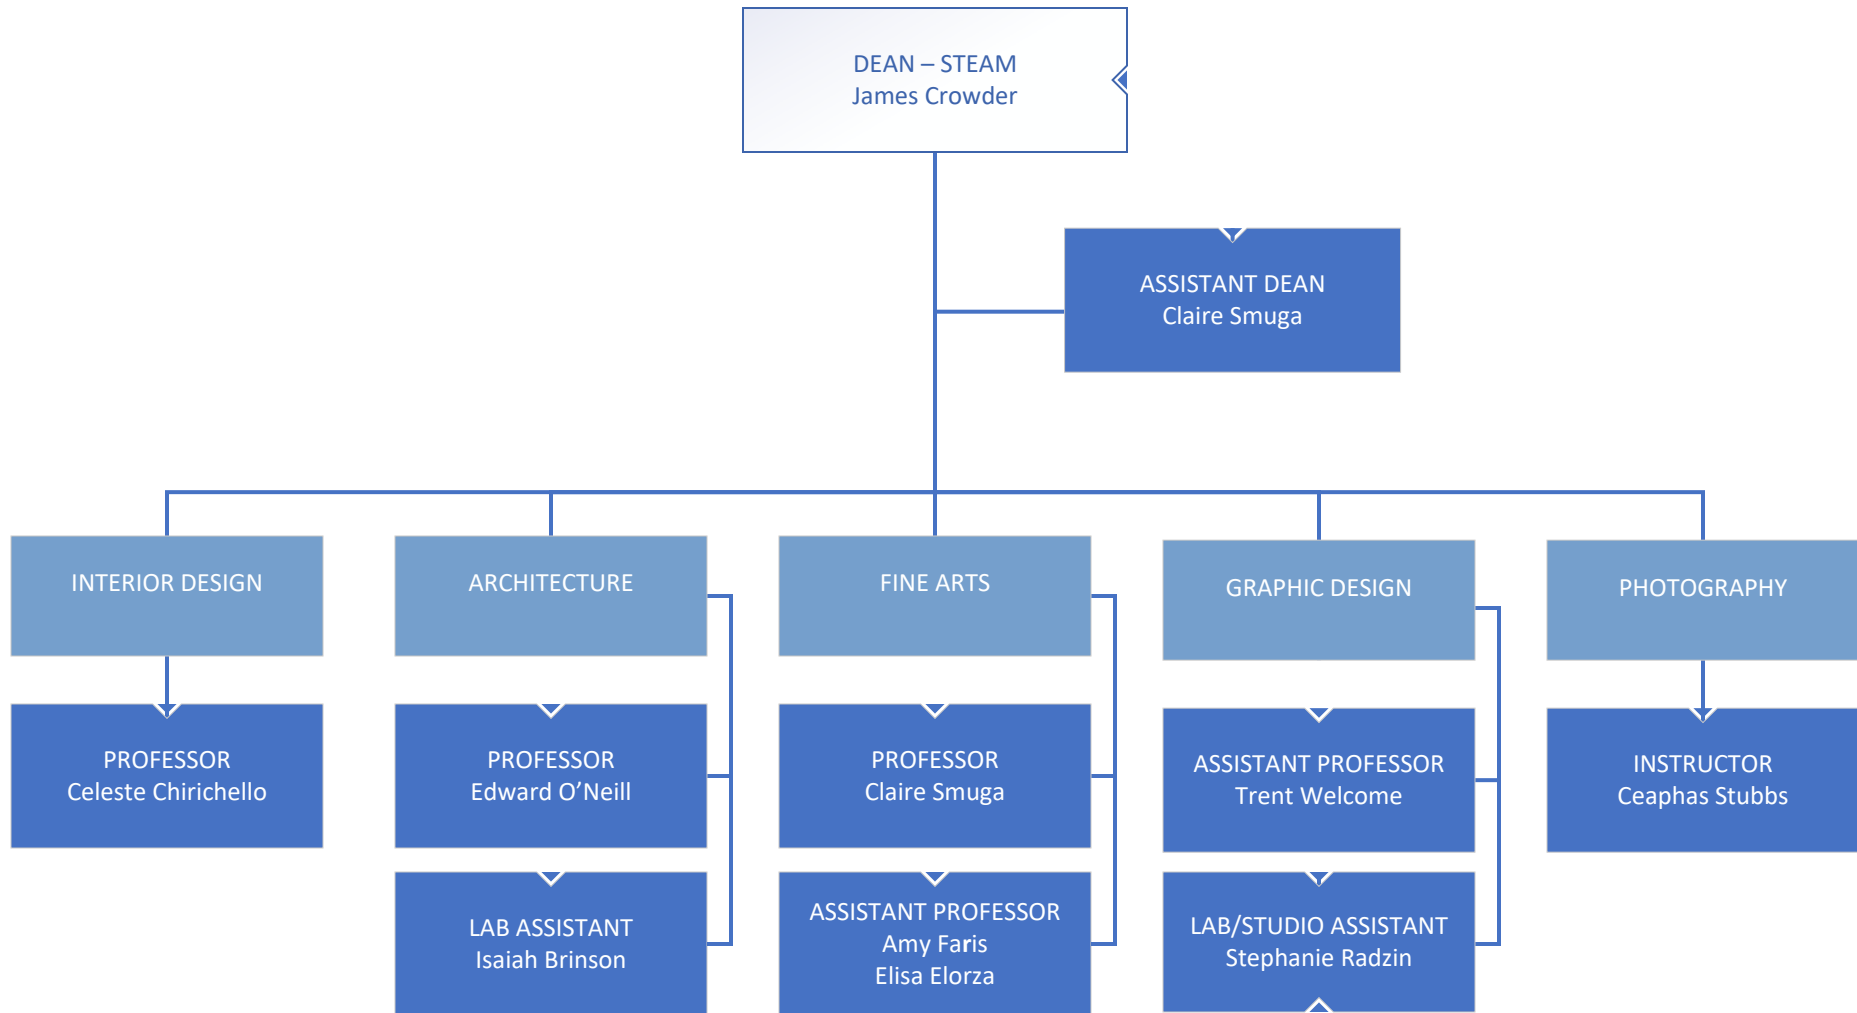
DEAN – STEAM
James Crowder

ASSISTANT DEAN
Claire Smuga

INTERIOR DESIGN

PROFESSOR
Celeste Chirichello

ARCHITECTURE

PROFESSOR
Edward O'Neill

LAB ASSISTANT
Isaiah Brinson

FINE ARTS

PROFESSOR
Claire Smuga

ASSISTANT PROFESSOR
Amy Faris
Elisa Elorza

GRAPHIC DESIGN

ASSISTANT PROFESSOR
Trent Welcome

LAB/STUDIO ASSISTANT
Stephanie Radzin

PHOTOGRAPHY

INSTRUCTOR
Ceaphas Stubbs